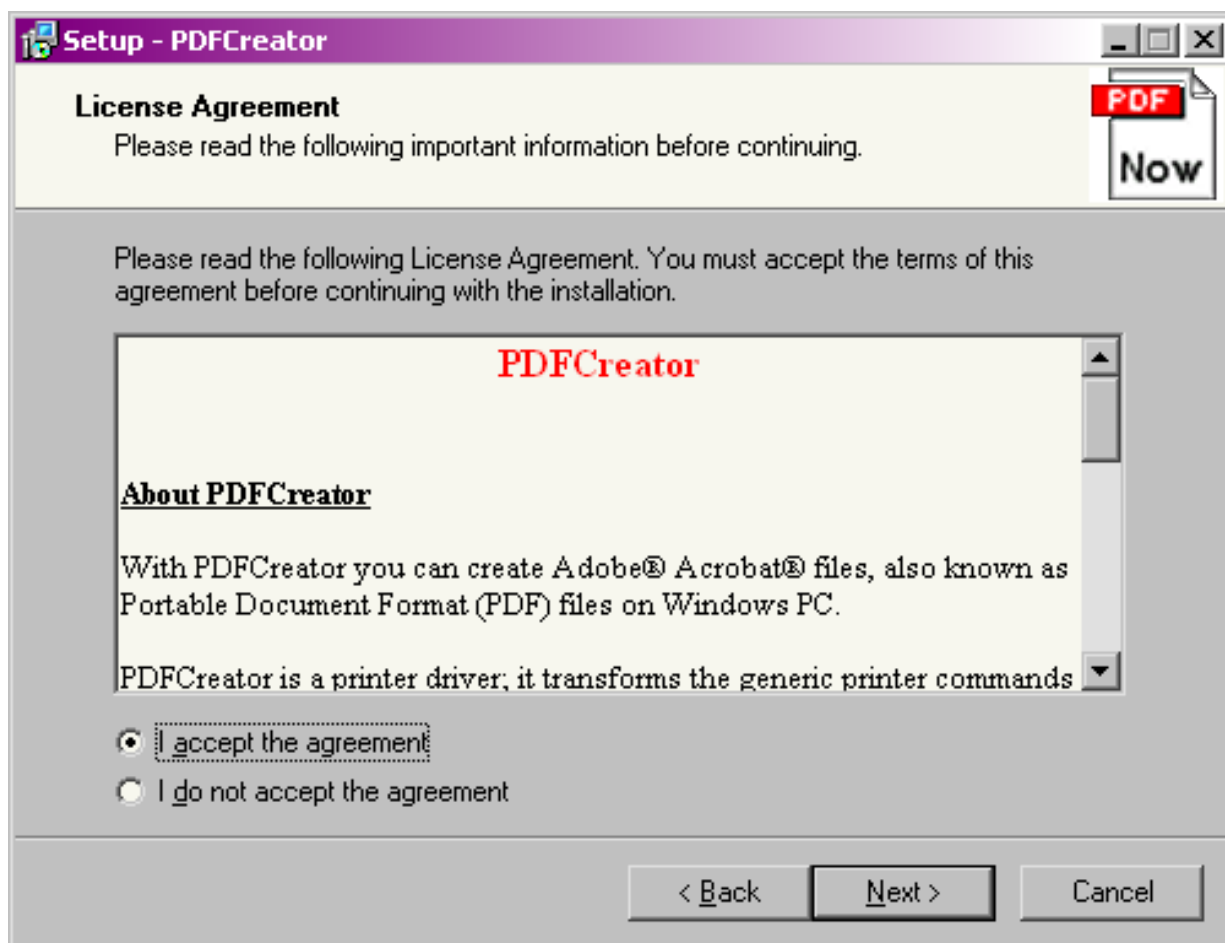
Setup - PDFCreator

License Agreement

Please read the following important information before continuing.

PDF Now

Please read the following License Agreement. You must accept the terms of this agreement before continuing with the installation.

PDFCreator

About PDFCreator

With PDFCreator you can create Adobe® Acrobat® files, also known as Portable Document Format (PDF) files on Windows PC.

PDFCreator is a printer driver; it transforms the generic printer commands

I accept the agreement

I do not accept the agreement

< Back | Next > | Cancel